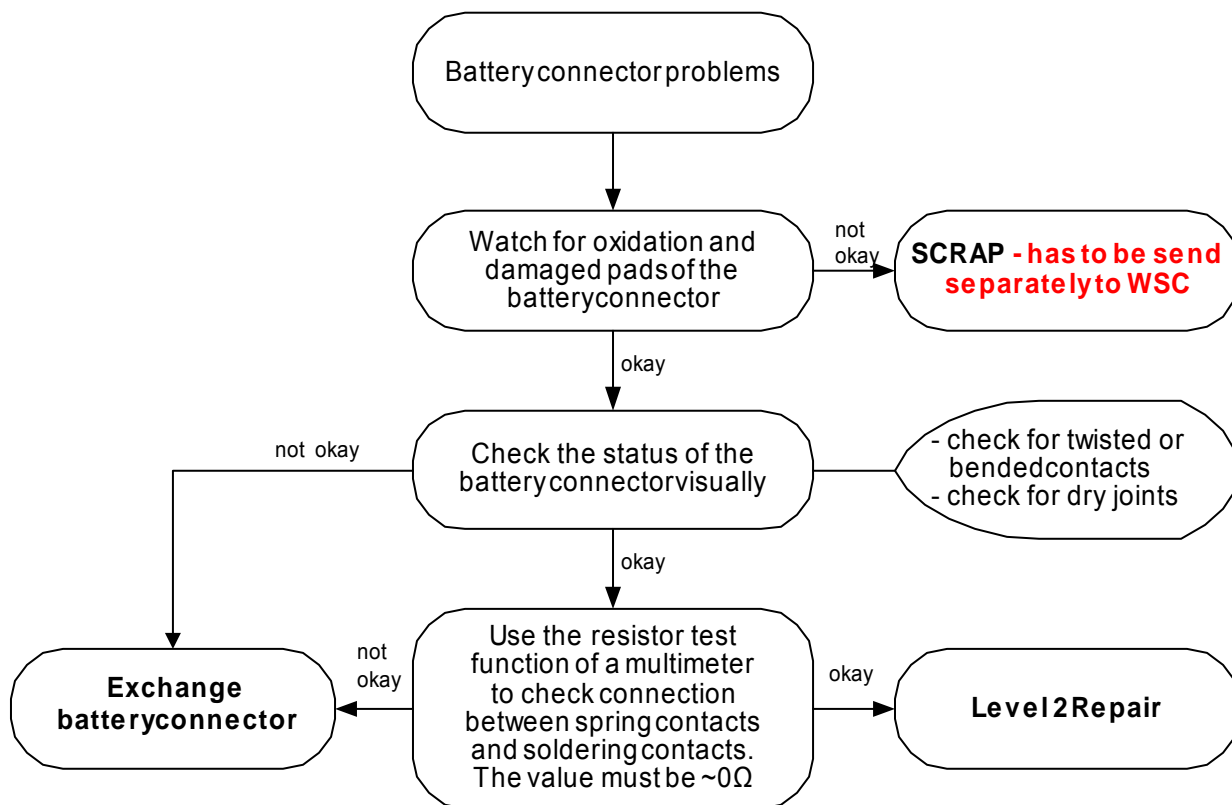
Battery connector problems

Watch for oxidation and damaged pads of the battery connector

not okay

SCRAP - has to be send separately to WSC

okay

not okay

Check the status of the battery connector visually

- check for twisted or bended contacts
- check for dry joints

okay

not okay

Exchange battery connector

Use the resistor test function of a multimeter to check connection between spring contacts and soldering contacts. The value must be ~0Ω

okay

Level 2 Repair